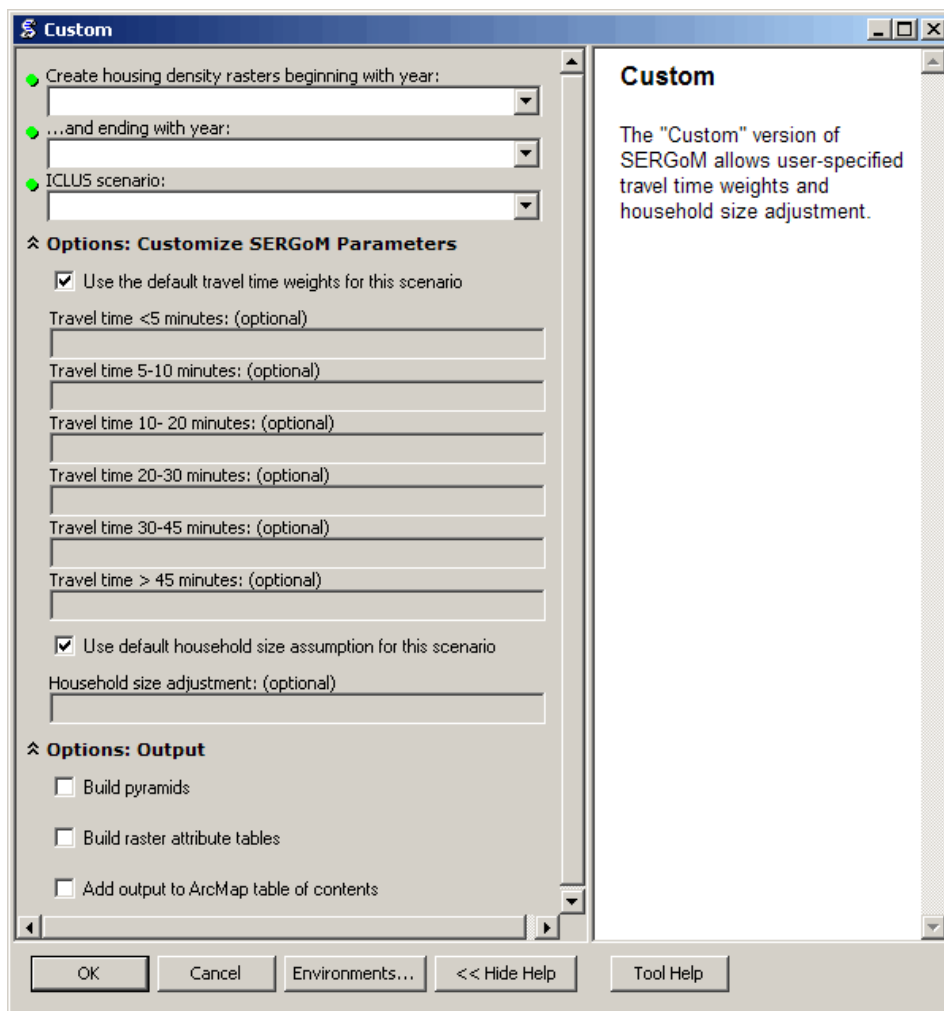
Custom

Create housing density rasters beginning with year:

...and ending with year:

ICLUS scenario:

Options: Customize SERGoM Parameters

Use the default travel time weights for this scenario

Travel time <5 minutes: (optional)

Travel time 5-10 minutes: (optional)

Travel time 10- 20 minutes: (optional)

Travel time 20-30 minutes: (optional)

Travel time 30-45 minutes: (optional)

Travel time > 45 minutes: (optional)

Use default household size assumption for this scenario

Household size adjustment: (optional)

Options: Output

Build pyramids

Build raster attribute tables

Add output to ArcMap table of contents

Custom

The "Custom" version of SERGoM allows user-specified travel time weights and household size adjustment.

OK | Cancel | Environments... | << Hide Help | Tool Help